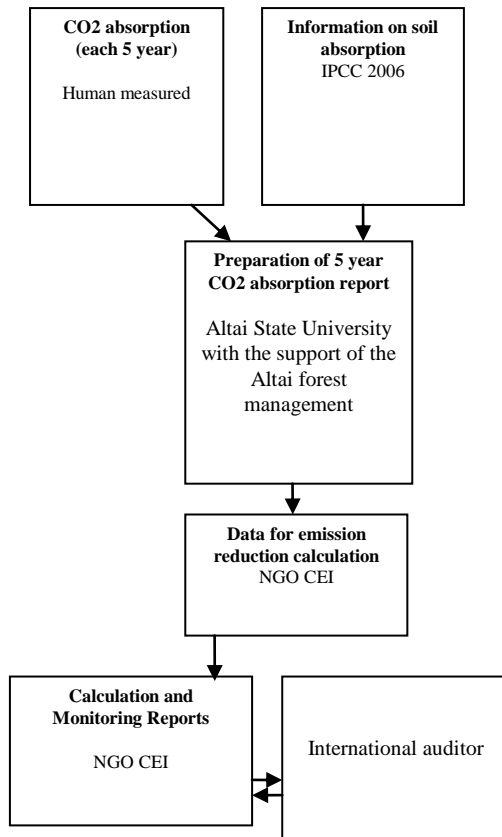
CO2 absorption (each 5 year)

Human measured

Information on soil absorption
IPCC 2006

Preparation of 5 year CO2 absorption report

Altai State University with the support of the Altai forest management

Data for emission reduction calculation
NGO CEI

Calculation and Monitoring Reports

NGO CEI

International auditor